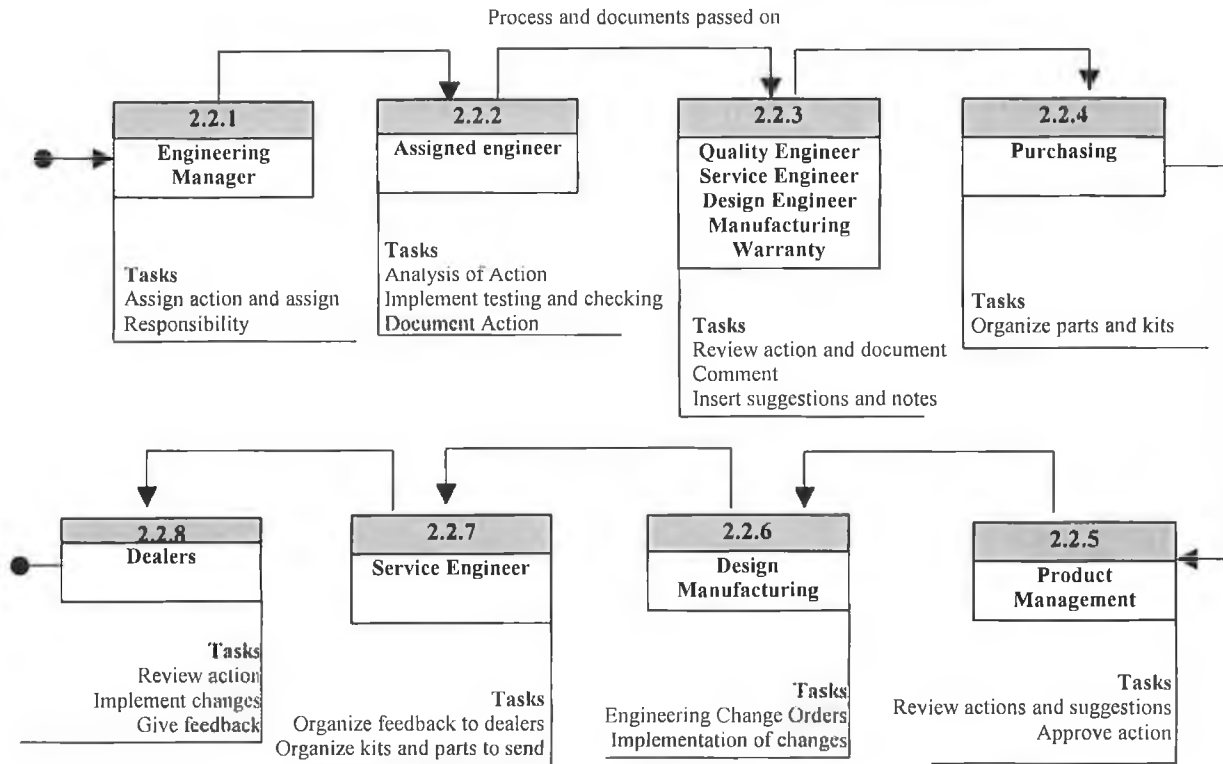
Process and documents passed on

2.2.1
Engineering Manager

Tasks
Assign action and assign Responsibility

2.2.2
Assigned engineer

Tasks
Analysis of Action
Implement testing and checking
Document Action

2.2.3
Quality Engineer
Service Engineer
Design Engineer
Manufacturing
Warranty

Tasks
Review action and document
Comment
Insert suggestions and notes

2.2.4
Purchasing

Tasks
Organize parts and kits

2.2.8
Dealers

Tasks
Review action
Implement changes
Give feedback

2.2.7
Service Engineer

Tasks
Organize feedback to dealers
Organize kits and parts to send

2.2.6
Design Manufacturing

Tasks
Engineering Change Orders
Implementation of changes

2.2.5
Product Management

Tasks
Review actions and suggestions
Approve action